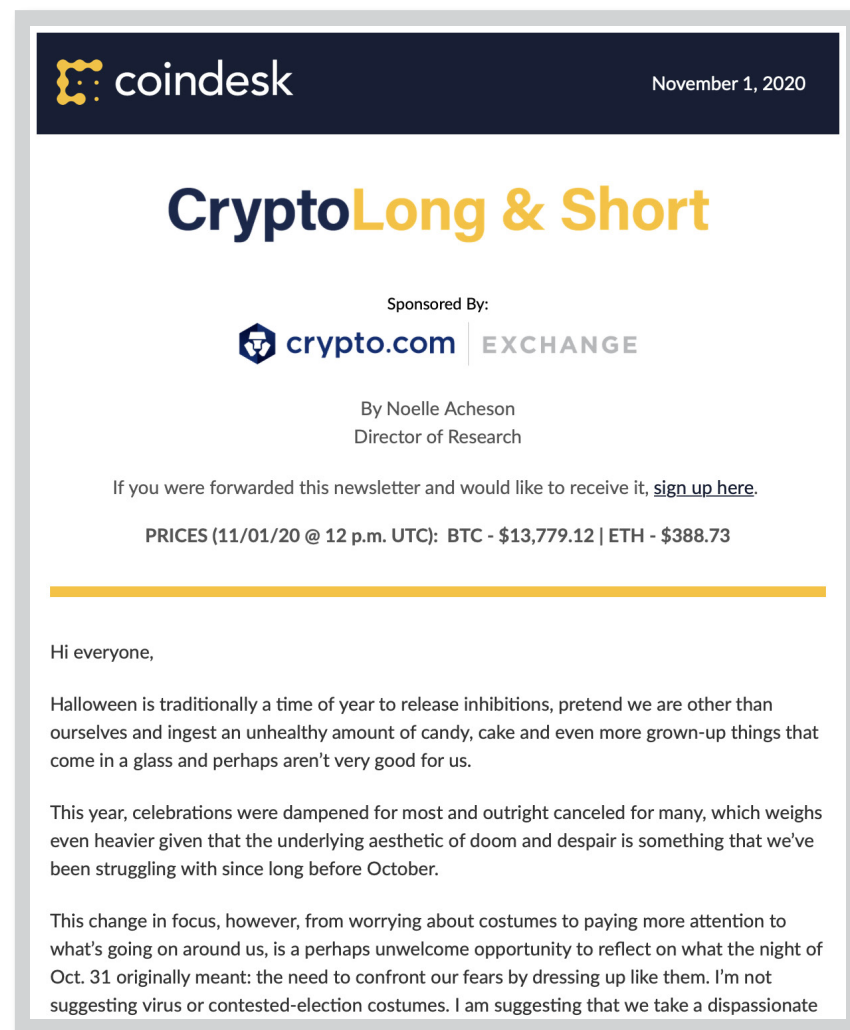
coindesk

November 1, 2020

CryptoLong & Short

Sponsored By:

crypto.com | EXCHANGE

By Noelle Acheson
Director of Research

If you were forwarded this newsletter and would like to receive it, sign up here.

PRICES (11/01/20 @ 12 p.m. UTC): BTC - $13,779.12 | ETH - $388.73

Hi everyone,

Halloween is traditionally a time of year to release inhibitions, pretend we are other than ourselves and ingest an unhealthy amount of candy, cake and even more grown-up things that come in a glass and perhaps aren't very good for us.

This year, celebrations were dampened for most and outright canceled for many, which weighs even heavier given that the underlying aesthetic of doom and despair is something that we've been struggling with since long before October.

This change in focus, however, from worrying about costumes to paying more attention to what's going on around us, is a perhaps unwelcome opportunity to reflect on what the night of Oct. 31 originally meant: the need to confront our fears by dressing up like them. I'm not suggesting virus or contested-election costumes. I am suggesting that we take a dispassionate